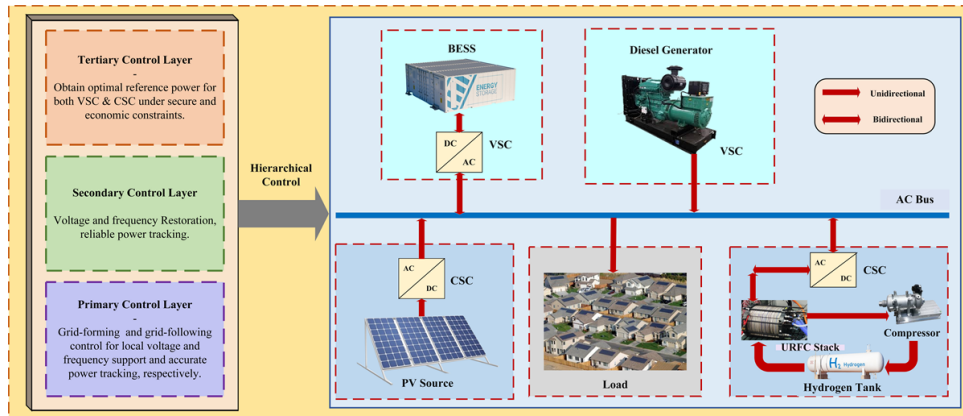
Tertiary Control Layer
-
Obtain optimal reference power for both VSC & CSC under secure and economic constraints.

Secondary Control Layer
-
Voltage and frequency Restoration, reliable power tracking.

Primary Control Layer
-
Grid-forming and grid-following control for local voltage and frequency support and accurate power tracking, respectively.

Hierarchical Control

BESS

ENERGY STORAGE

DC
AC
VSC

Diesel Generator

VSC

Unidirectional

Bidirectional

AC Bus

AC
DC
CSC

PV Source

Load

AC
DC
CSC

URFC Stack

Compressor

$H_2$ Hydrogen

Hydrogen Tank